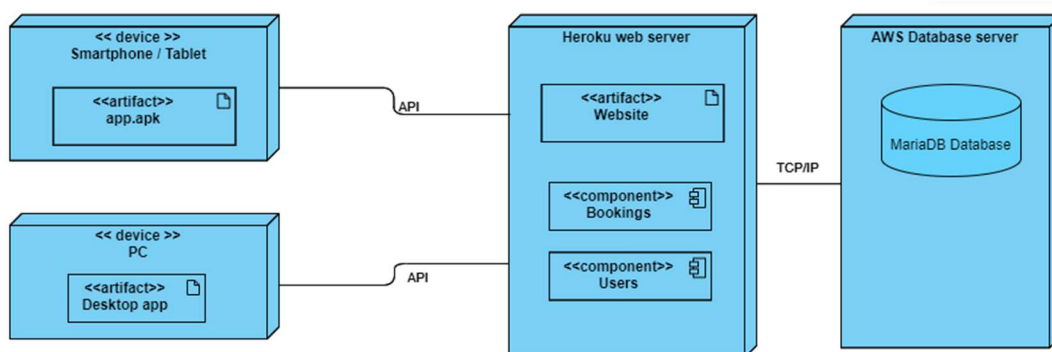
<< device >>
Smartphone / Tablet

<<artifact>>
app.apk

<< device >>
PC

<<artifact>>
Desktop app

API

API

Heroku web server

<<artifact>>
Website

<<component>>
Bookings

<<component>>
Users

TCP/IP

AWS Database server

MariaDB Database